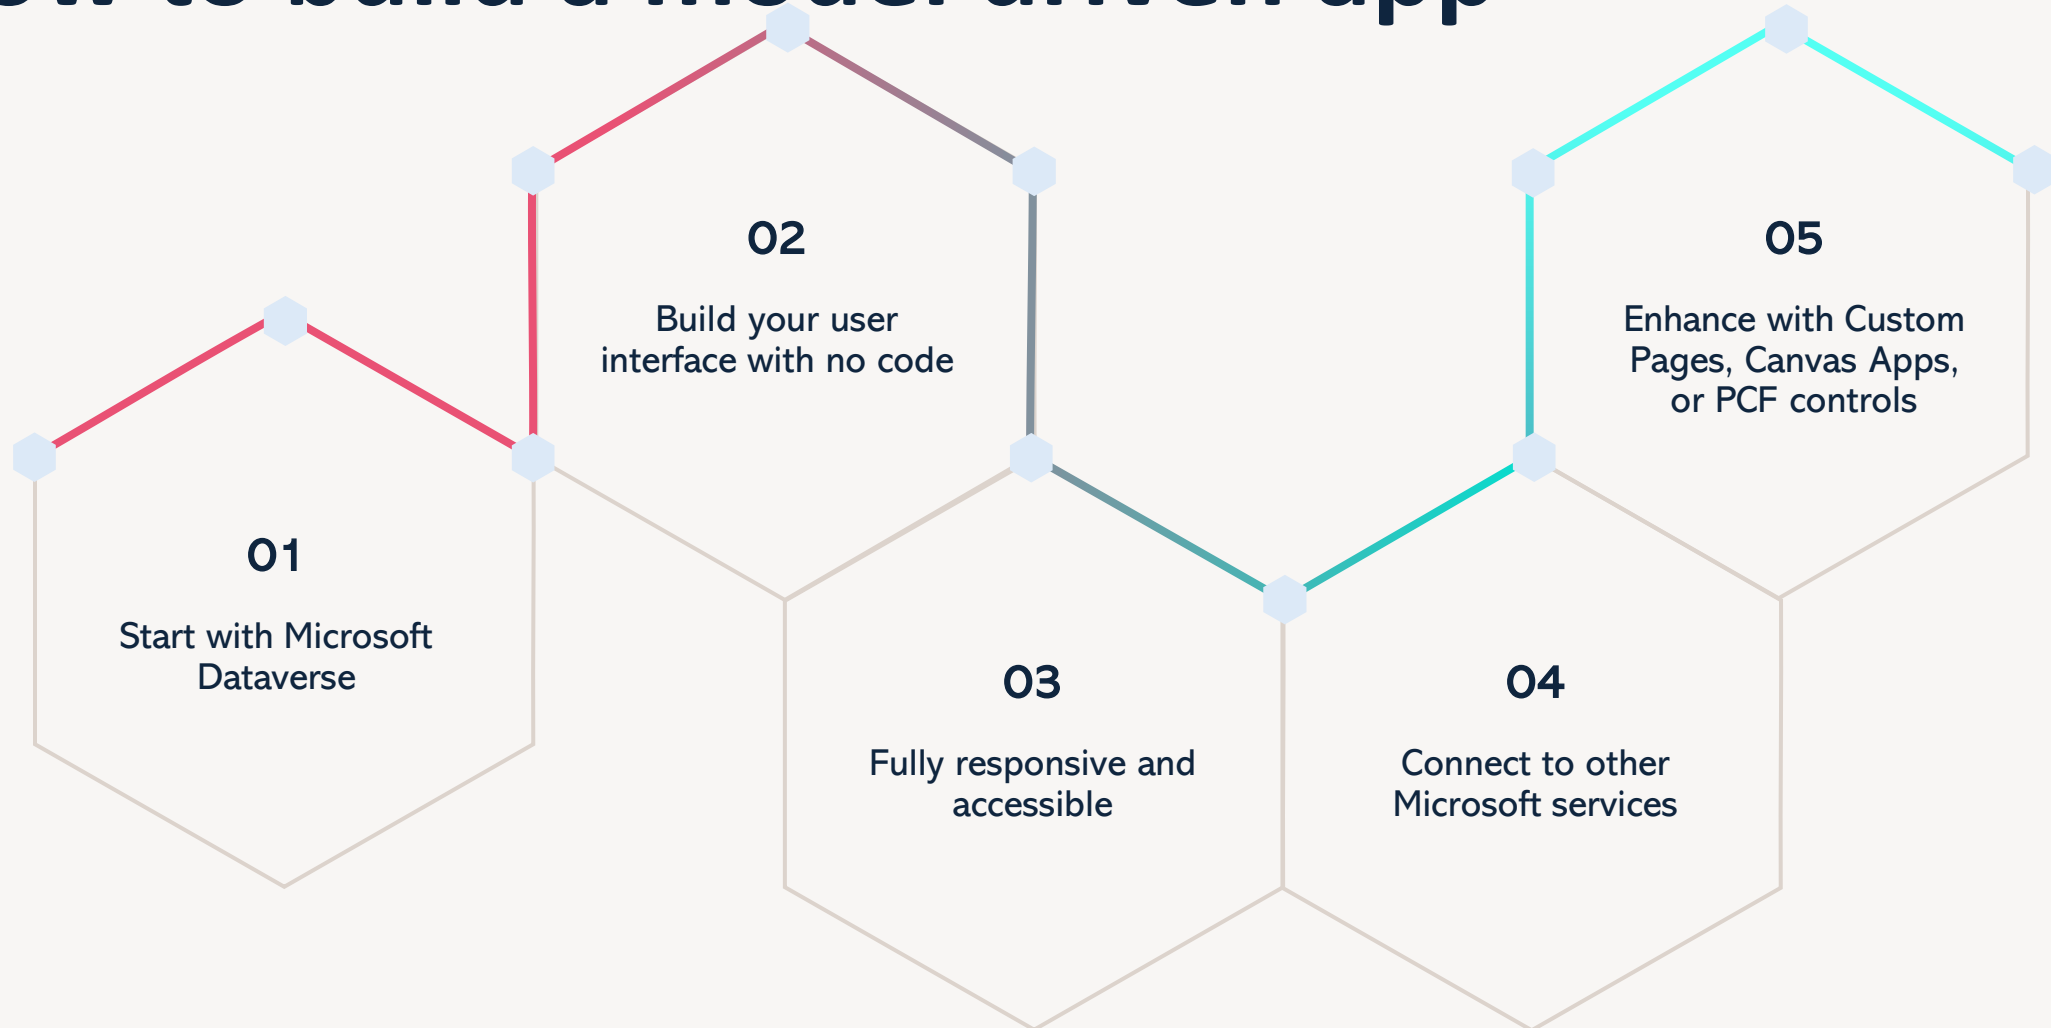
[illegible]

02

Build your user interface with no code

05

Enhance with Custom Pages, Canvas Apps, or PCF controls

01

Start with Microsoft Dataverse

03

Fully responsive and accessible

04

Connect to other Microsoft services